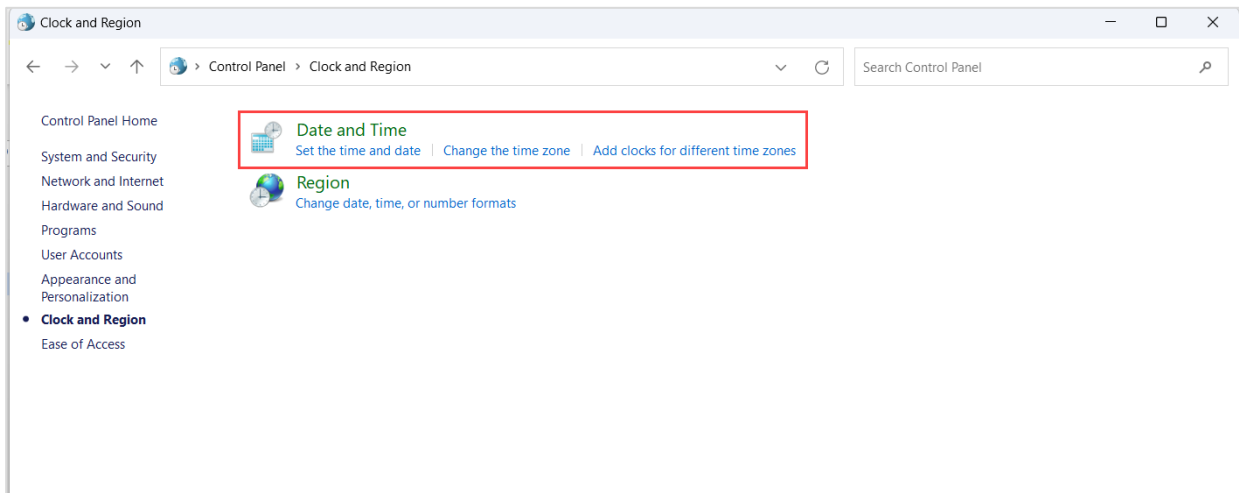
Clock and Region

Control Panel > Clock and Region

Search Control Panel

Control Panel Home

System and Security
Network and Internet
Hardware and Sound
Programs
User Accounts
Appearance and Personalization
• Clock and Region
Ease of Access

Date and Time
Set the time and date | Change the time zone | Add clocks for different time zones

Region
Change date, time, or number formats